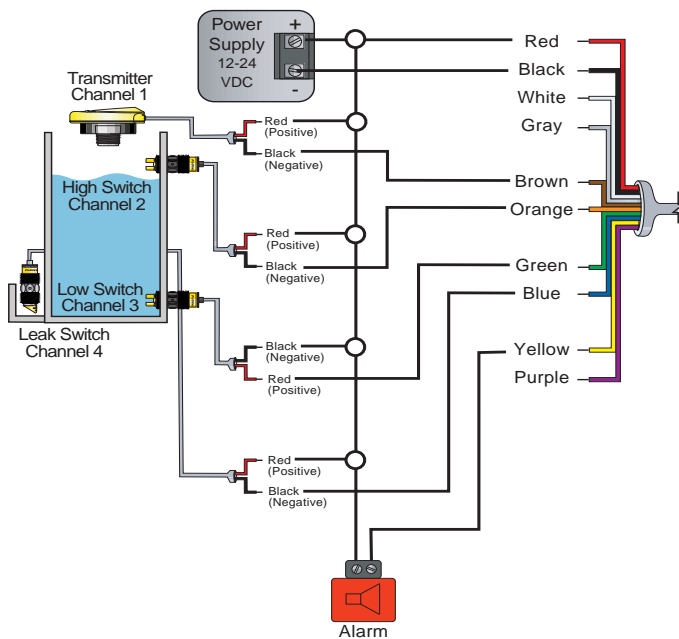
Power Supply 12-24 VDC
+
-
Transmitter Channel 1
High Switch Channel 2
Low Switch Channel 3
Leak Switch Channel 4
Red (Positive)
Black (Negative)
Red (Positive)
Black (Negative)
Black (Negative)
Red (Positive)
Red (Positive)
Black (Negative)
Red
Black
White
Gray
Brown
Orange
Green
Blue
Yellow
Purple
Alarm